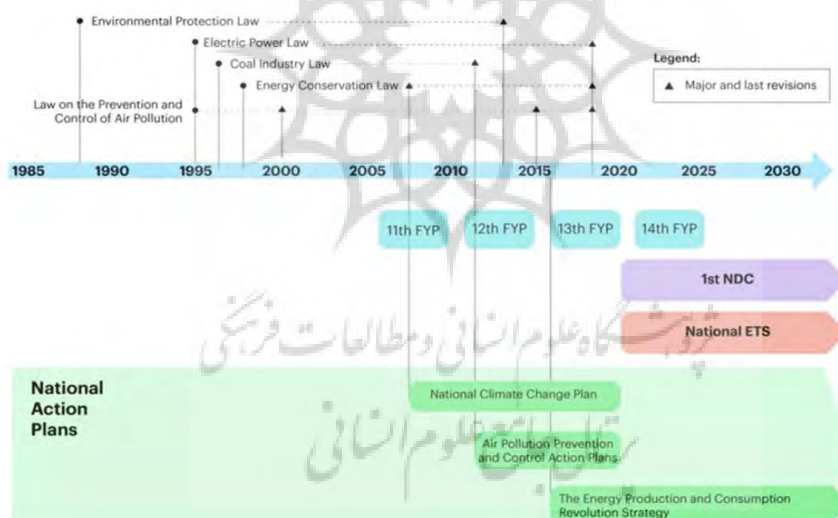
Environmental Protection Law

Electric Power Law

Coal Industry Law

Energy Conservation Law

Law on the Prevention and Control of Air Pollution

Legend:

▲ Major and last revisions

1985 1990 1995 2000 2005 2010 2015 2020 2025 2030

11th FYP

12th FYP

13th FYP

14th FYP

1st NDC

National ETS

National Action Plans

National Climate Change Plan

Air Pollution Prevention and Control Action Plans

The Energy Production and Consumption Revolution Strategy

پژوهشگاه علوم انسانی و مطالعات فرهنگی

پرتال جامع علوم انسانی